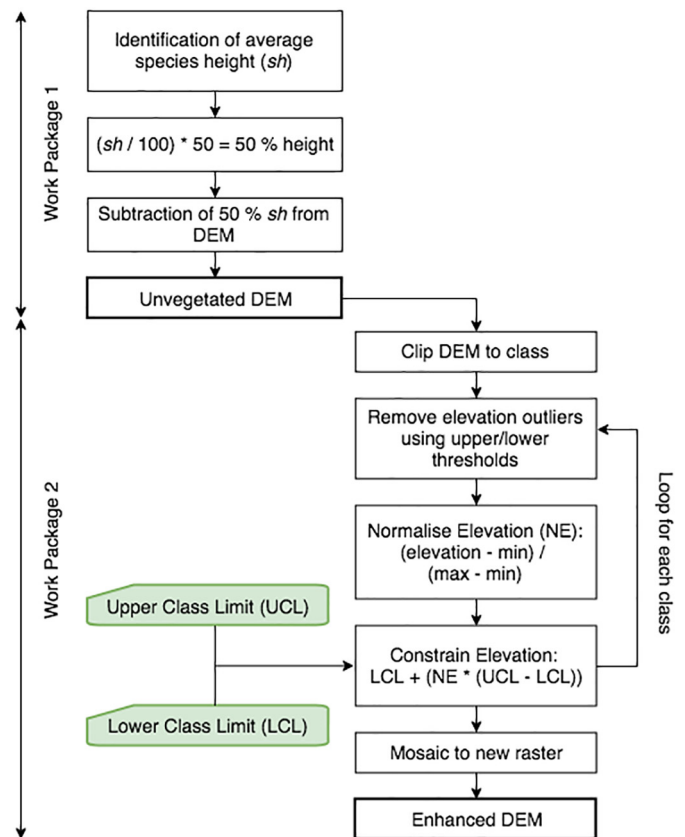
Work Package 1

Identification of average species height (*sh*)

(*sh* / 100) * 50 = 50 % height

Subtraction of 50 % *sh* from DEM

Unvegetated DEM

Work Package 2

Clip DEM to class

Remove elevation outliers using upper/lower thresholds

Normalise Elevation (NE): (elevation - min) / (max - min)

Upper Class Limit (UCL)

Constrain Elevation: LCL + (NE * (UCL - LCL))

Loop for each class

Lower Class Limit (LCL)

Mosaic to new raster

Enhanced DEM